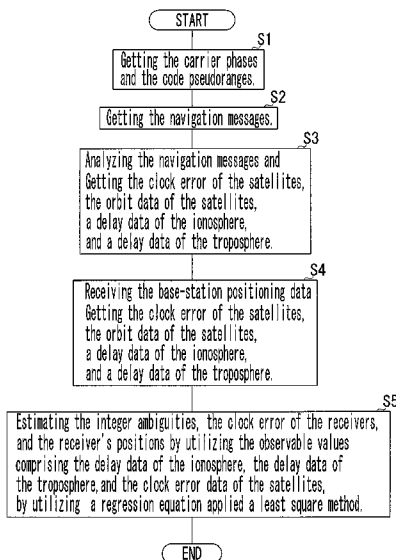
START

S1

Getting the carrier phases and the code pseudoranges.

S2

Getting the navigation messages.

S3

Analyzing the navigation messages and Getting the clock error of the satellites, the orbit data of the satellites, a delay data of the ionosphere, and a delay data of the troposphere.

S4

Receiving the base-station positioning data Getting the clock error of the satellites, the orbit data of the satellites, a delay data of the ionosphere, and a delay data of the troposphere.

S5

Estimating the integer ambiguities, the clock error of the receivers, and the receiver's positions by utilizing the observable values comprising the delay data of the ionosphere, the delay data of the troposphere, and the clock error data of the satellites, by utilizing a regression equation applied a least square method.

END